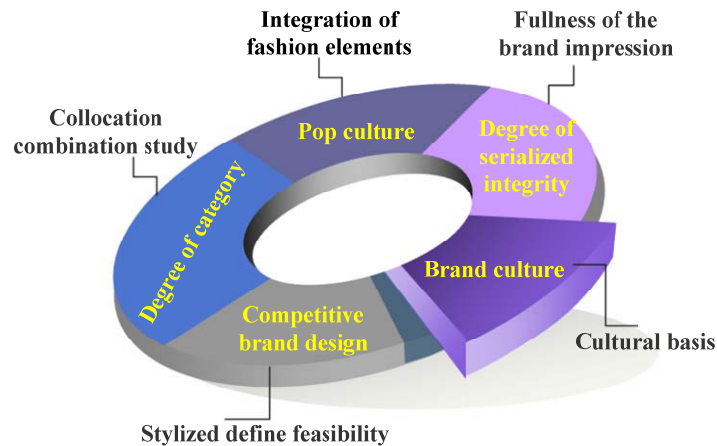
Integration of fashion elements

Fullness of the brand impression

Collocation combination study

Pop culture

Degree of serialized integrity

Degree of category

Brand culture

Competitive brand design

Cultural basis

Stylized define feasibility